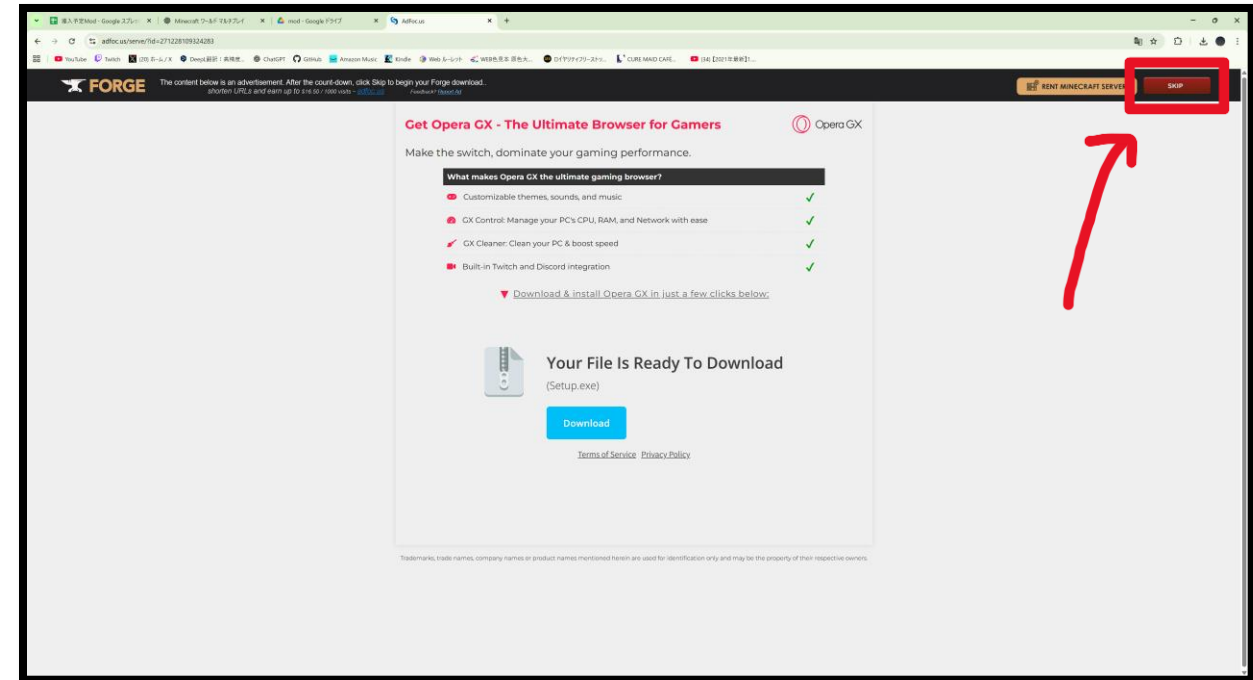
導入予定Mod - Google スプレッ ×
Minecraft ワールド マルチプレイ ×
mod - Google ドライブ ×
Adfoc.us ×

adfoc.us/serve/?id=271228109324283

YouTube Twitch (20) ホーム / X DeepL翻訳：高精度... ChatGPT GitHub Amazon Music Kindle Web ルーレット WEB色見本 原色大... ロイヤリティフリーステッ... CURE MAID CAFE... (34) [2021年最新]1...

FORGE
The content below is an advertisement. After the count-down, click Skip to begin your Forge download.
shorten URLs and earn up to $16.50 / 1000 visits - adfoc.us
Feedback? Report Ad

RENT MINECRAFT SERVER
SKIP

Get Opera GX - The Ultimate Browser for Gamers
Opera GX

Make the switch, dominate your gaming performance.

What makes Opera GX the ultimate gaming browser?

Customizable themes, sounds, and music ✓
GX Control: Manage your PC's CPU, RAM, and Network with ease ✓
GX Cleaner: Clean your PC & boost speed ✓
Built-in Twitch and Discord integration ✓

Download & install Opera GX in just a few clicks below:

Your File Is Ready To Download
(Setup.exe)

Download

Terms of Service Privacy Policy

Trademarks, trade names, company names or product names mentioned herein are used for identification only and may be the property of their respective owners.